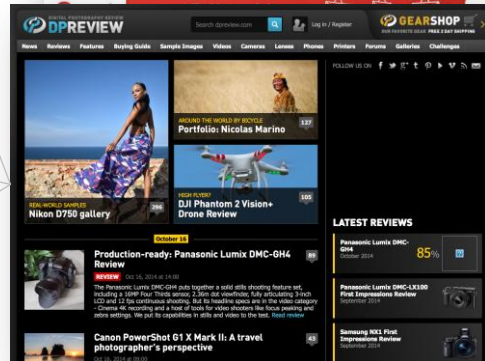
DIGITAL PHOTOGRAPHY REVIEW
DPREVIEW

Search dpreview.com

Log in / Register

GEARSHOP
OUR FAVORITE GEAR FREE 2 DAY SHIPPING

News Reviews Features Buying Guide Sample Images Videos Cameras Lenses Phones Printers Forums Galleries Challenges

FOLLOW US ON

REAL-WORLD SAMPLES
Nikon D750 gallery
296

AROUND THE WORLD BY BICYCLE
Portfolio: Nicolas Marino
127

HIGH FLYER?
DJI Phantom 2 Vision+ Drone Review
105

October 16

Production-ready: Panasonic Lumix DMC-GH4 Review
89

REVIEW Oct 16, 2014 at 14:00

The Panasonic Lumix DMC-GH4 puts together a solid stills shooting feature set, including a 16MP Four Thirds sensor, 2.36m dot viewfinder, fully articulating 3-inch LCD and 12 fps continuous shooting. But its headline specs are in the video category - Cinema 4K recording and a host of tools for video shooters like focus peaking and zebra settings. We put its capabilities in stills and video to the test. Read review

Canon PowerShot G1 X Mark II: A travel photographer's perspective
43

Oct 16, 2014 at 16:00

LATEST REVIEWS

Panasonic Lumix DMC-GH4
October 2014
85%

Panasonic Lumix DMC-LX100 First Impressions Review
September 2014

Samsung NX1 First Impressions Review
September 2014